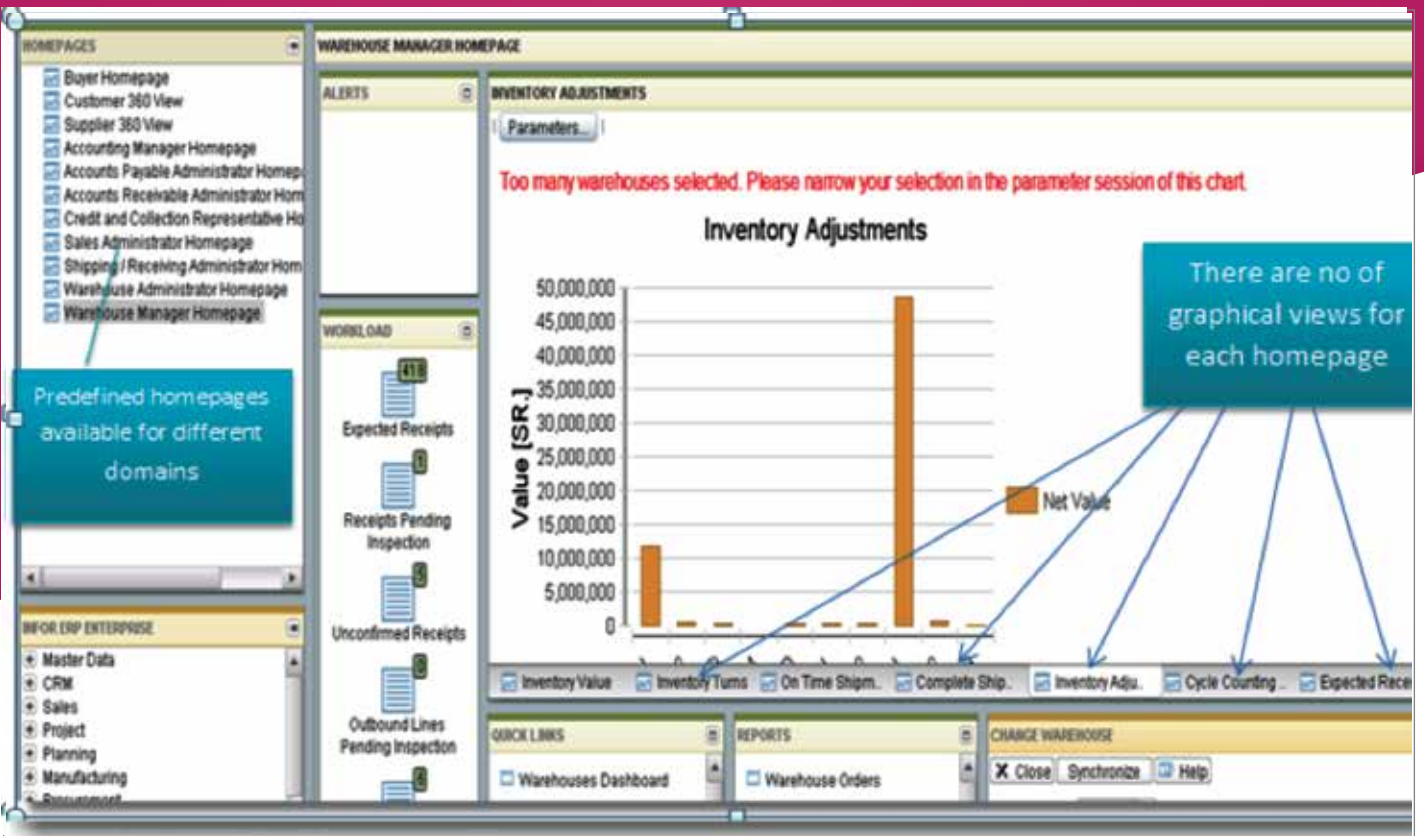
HOMEPAGES

Buyer Homepage
Customer 360 View
Supplier 360 View
Accounting Manager Homepage
Accounts Payable Administrator Homepa
Accounts Receivable Administrator Hom
Credit and Collection Representative Ho
Sales Administrator Homepage
Shipping / Receiving Administrator Hom
Warehouse Administrator Homepage
Warehouse Manager Homepage

Predefined homepages available for different domains

INFOR ERP ENTERPRISE

Master Data
CRM
Sales
Project
Planning
Manufacturing
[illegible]

WAREHOUSE MANAGER HOMEPAGE

ALERTS

WORKLOAD

418
Expected Receipts

1
Receipts Pending Inspection

5
Unconfirmed Receipts

3
Outbound Lines Pending Inspection

6

INVENTORY ADJUSTMENTS

Parameters...

Too many warehouses selected. Please narrow your selection in the parameter session of this chart.

Inventory Adjustments

Value [SR.]

50,000,000
45,000,000
40,000,000
35,000,000
30,000,000
25,000,000
20,000,000
15,000,000
10,000,000
5,000,000
0

Net Value

There are no of graphical views for each homepage

Inventory Value | Inventory Turns | On Time Shipm.. | Complete Ship.. | Inventory Adju.. | Cycle Counting .. | Expected Recei

QUICK LINKS
Warehouses Dashboard

REPORTS
Warehouse Orders

CHANGE WAREHOUSE
Close | Synchronize | Help